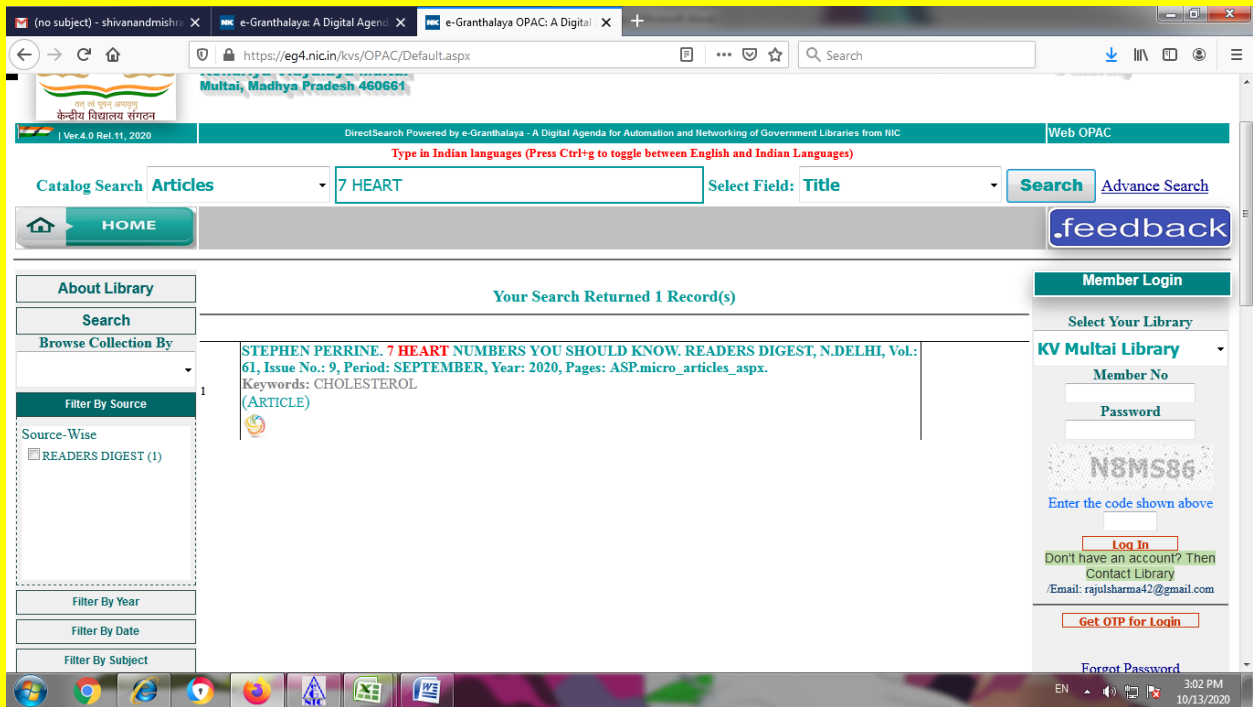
(no subject) - shivanandmishra
e-Granthalaya: A Digital Agend
e-Granthalaya OPAC: A Digital

https://eg4.nic.in/kvs/OPAC/Default.aspx
Search

Multai, Madhya Pradesh 460661
केन्द्रीय विद्यालय संगठन

| Ver.4.0 Rel.11, 2020
DirectSearch Powered by e-Granthalaya - A Digital Agenda for Automation and Networking of Government Libraries from NIC
Web OPAC

Type in Indian languages (Press Ctrl+g to toggle between English and Indian Languages)

Catalog Search Articles 7 HEART Select Field: Title Search Advance Search

HOME
.feedback

About Library
Search
Browse Collection By
Filter By Source
Source-Wise
READERS DIGEST (1)
Filter By Year
Filter By Date
Filter By Subject

Your Search Returned 1 Record(s)

1
STEPHEN PERRINE. 7 HEART NUMBERS YOU SHOULD KNOW. READERS DIGEST, N.DELHI, Vol.: 61, Issue No.: 9, Period: SEPTEMBER, Year: 2020, Pages: ASP.micro_articles_aspx.
Keywords: CHOLESTEROL
(ARTICLE)

Member Login
Select Your Library
KV Multai Library
Member No
Password
N8MS86
Enter the code shown above
Log In
Don't have an account? Then Contact Library
/Email: rajulsharma42@gmail.com
Get OTP for Login
Forgot Password

EN
3:02 PM
10/13/2020